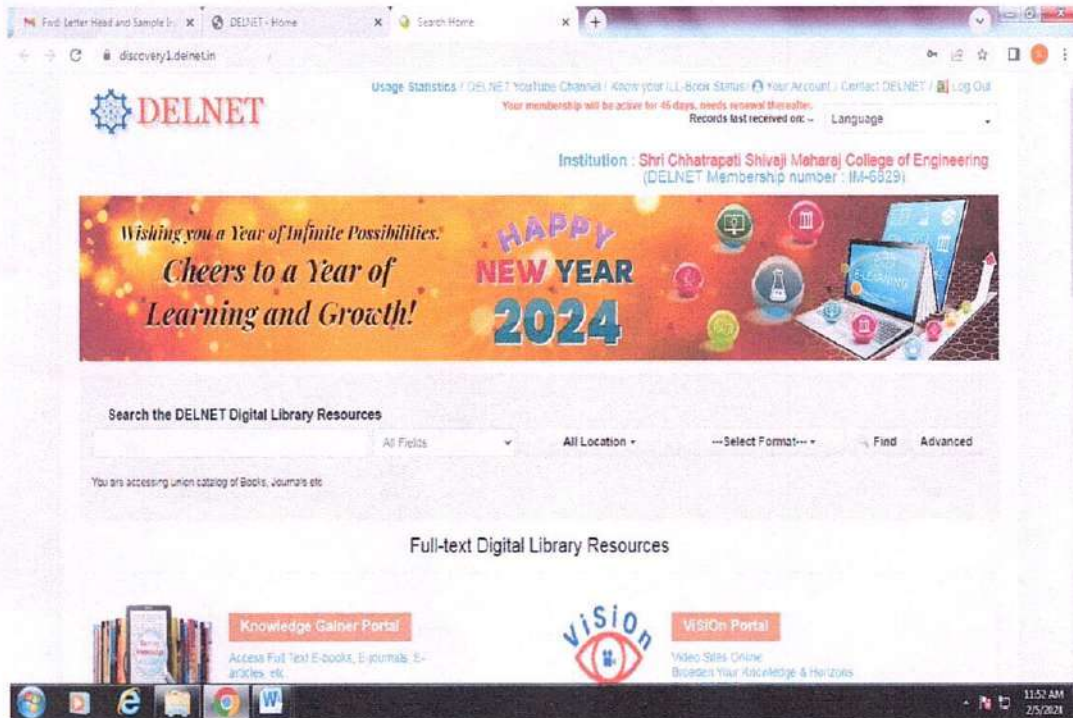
Find Letter Head and Sample Ir... DELNET - Home Search Home

discovery1.delnet.in

DELNET

Usage Statistics / DELNET YouTube Channel / Know your ILL-Book Status / Your Account / Contact DELNET / Log Out

Your membership will be active for 45 days, needs renewal thereafter.

Records last received on: -- Language

Institution : Shri Chhatrapati Shivaji Maharaj College of Engineering (DELNET Membership number : IM-6829)

Wishing you a Year of Infinite Possibilities. Cheers to a Year of Learning and Growth!

HAPPY NEW YEAR 2024

E-Learning

Search the DELNET Digital Library Resources

All Fields All Location --Select Format-- Find Advanced

You are accessing union catalog of Books, Journals etc

Full-text Digital Library Resources

Knowledge Gainer Portal

Access Full Text E-books, E-journals, E-articles, etc.

ViSiOn

ViSiOn Portal

Video Sites Online
Broaden Your Knowledge & Horizons

11:52 AM
2/5/2024